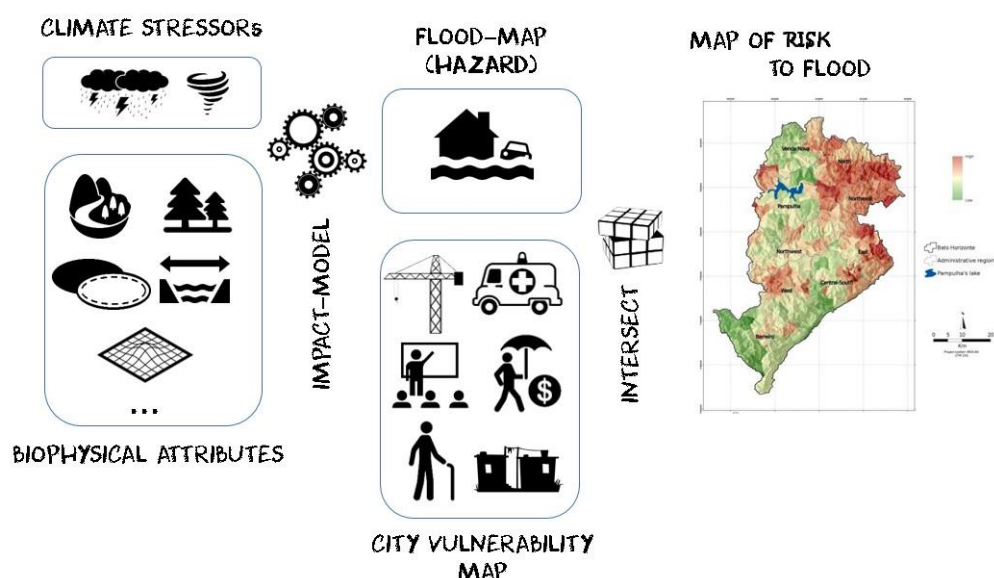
CLIMATE STRESSORS

...

BIOPHYSICAL ATTRIBUTES

IMPACT-MODEL

FLOOD-MAP (HAZARD)

CITY VULNERABILITY MAP

INTERSECT

MAP OF RISK TO FLOOD

Venda Nova
North
Pampulha
Northeast
Northwest
East
Central-South
West
Barreiro

High
Low

Belo Horizonte
Administrative region
Pampulha's lake

0 5 10 20
Km